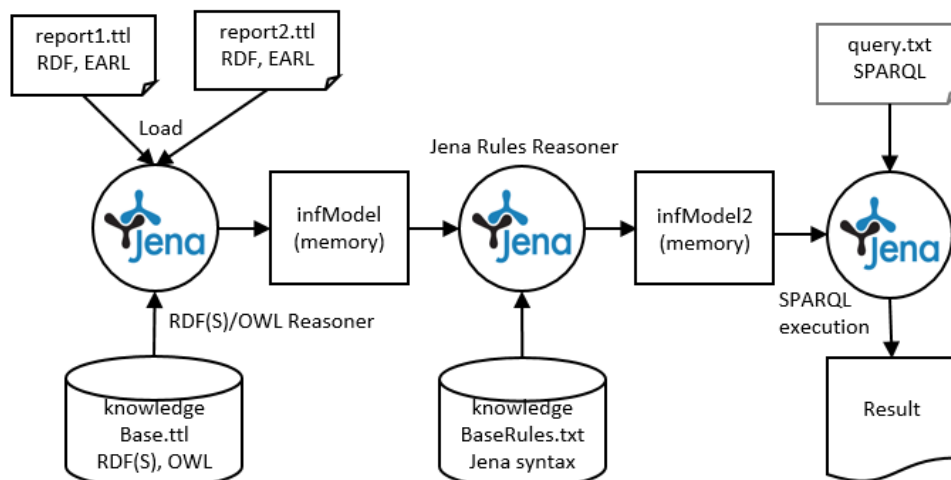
report1.ttl
RDF, EARL

report2.ttl
RDF, EARL

query.txt
SPARQL

Load

Jena Rules Reasoner

Jena

infModel
(memory)

Jena

infModel2
(memory)

Jena

RDF(S)/OWL Reasoner

SPARQL
execution

knowledge
Base.ttl
RDF(S), OWL

knowledge
BaseRules.txt
Jena syntax

Result